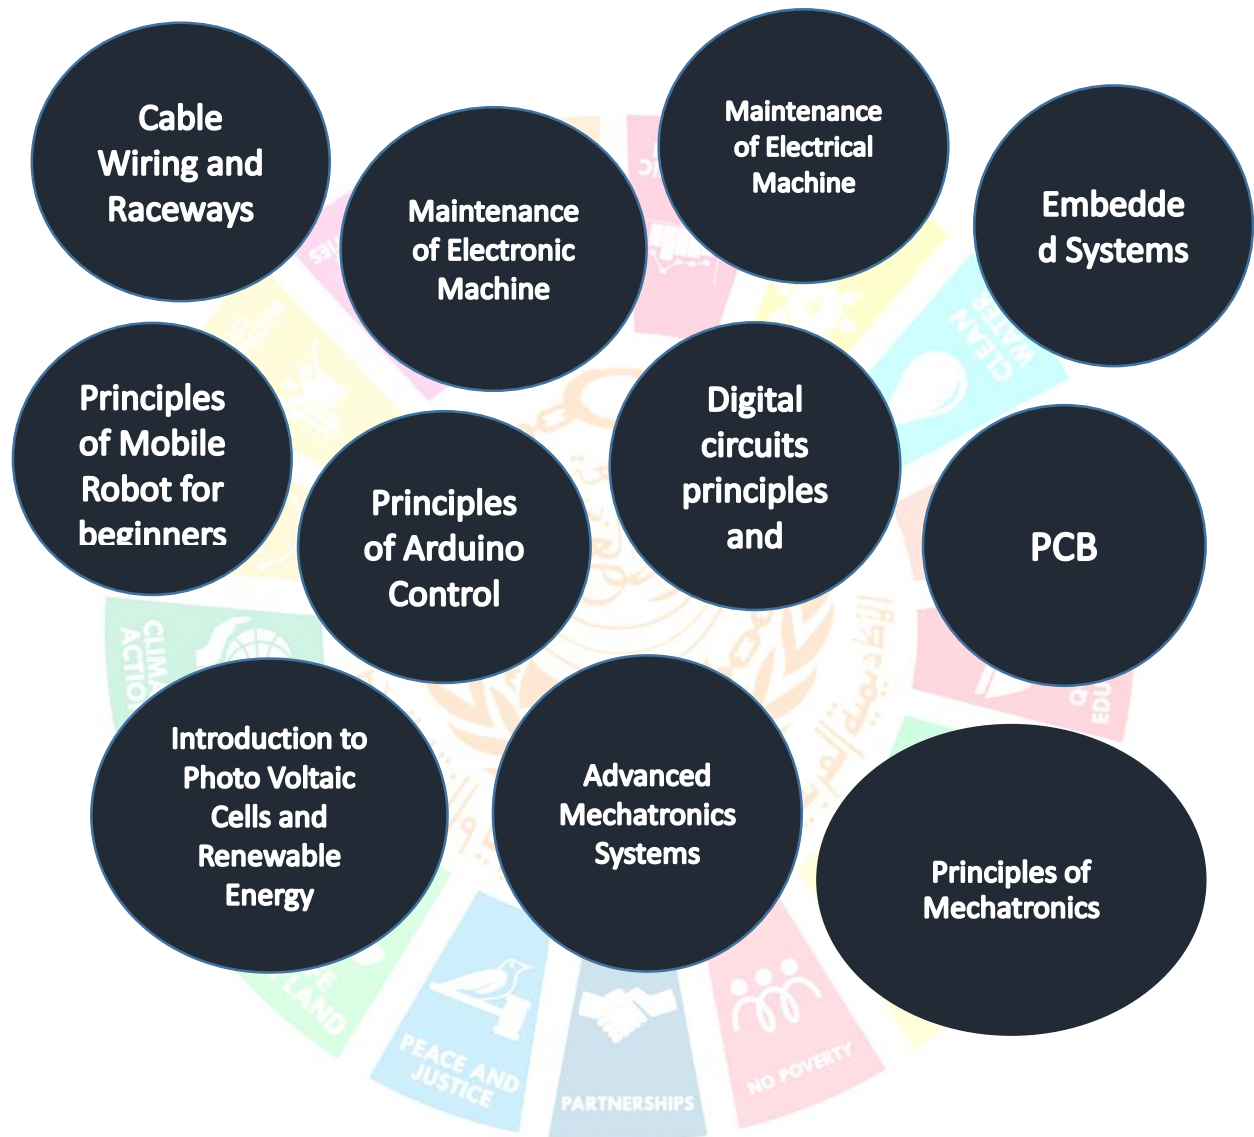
Cable Wiring and Raceways

Maintenance of Electronic Machine

Maintenance of Electrical Machine

Embedde d Systems

Principles of Mobile Robot for beginners

Principles of Arduino Control

Digital circuits principles and

PCB

Introduction to Photo Voltaic Cells and Renewable Energy

Advanced Mechatronics Systems

Principles of Mechatronics

CLEAN WATER

CLIMATE ACTION

PEACE AND JUSTICE

PARTNERSHIPS

NO POVERTY

LAND